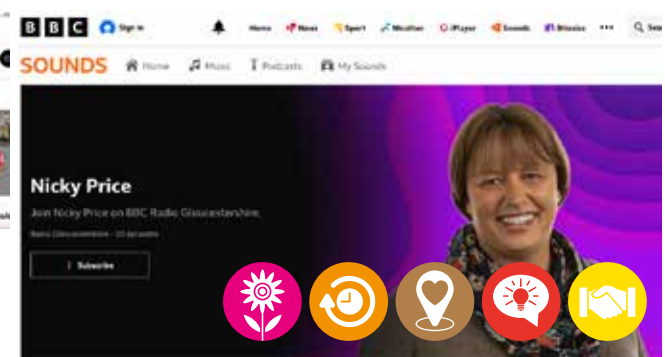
BBC Sign in Home News Sport Weather iPlayer Sounds Bitesize ••• S

SOUNDS Home Music Podcasts My Sounds

Nicky Price

Join Nicky Price on BBC Radio Gloucestershire.

Radio Gloucestershire · 20 episodes

Subscribe